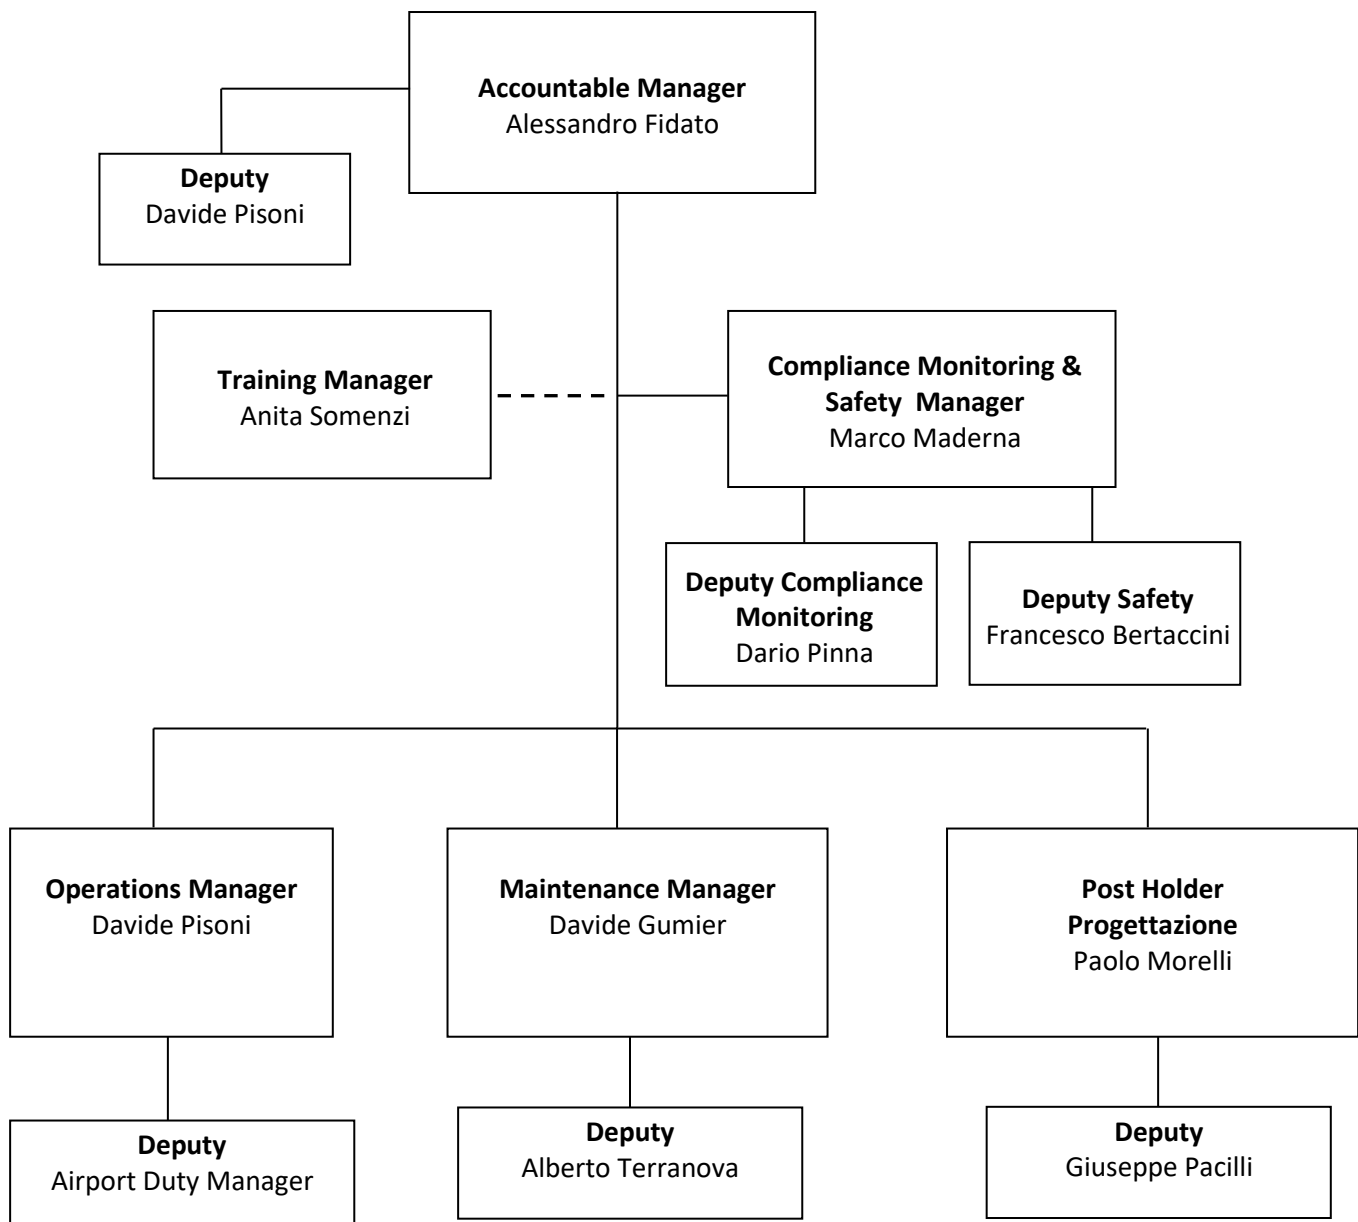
**Accountable Manager**
Alessandro Fidato

**Deputy**
Davide Pisoni

**Training Manager**
Anita Somenzi

**Compliance Monitoring & Safety Manager**
Marco Maderna

**Deputy Compliance Monitoring**
Dario Pinna

**Deputy Safety**
Francesco Bertaccini

**Operations Manager**
Davide Pisoni

**Maintenance Manager**
Davide Gumier

**Post Holder Progettazione**
Paolo Morelli

**Deputy**
Airport Duty Manager

**Deputy**
Alberto Terranova

**Deputy**
Giuseppe Pacilli